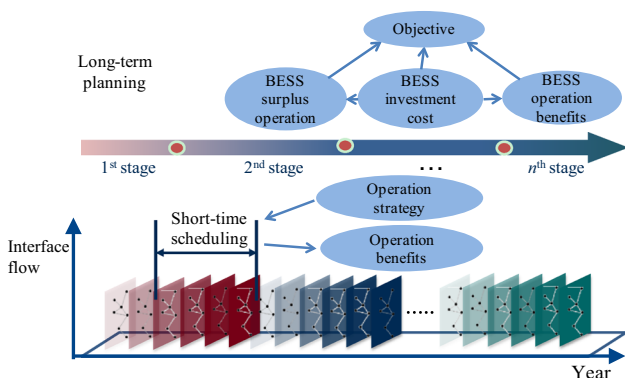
Objective

Long-term planning

BESS surplus operation

BESS investment cost

BESS operation benefits

$1^{st}$ stage

$2^{nd}$ stage

…

$n^{th}$ stage

Operation strategy

Short-time scheduling

Operation benefits

Interface flow

.....

Year